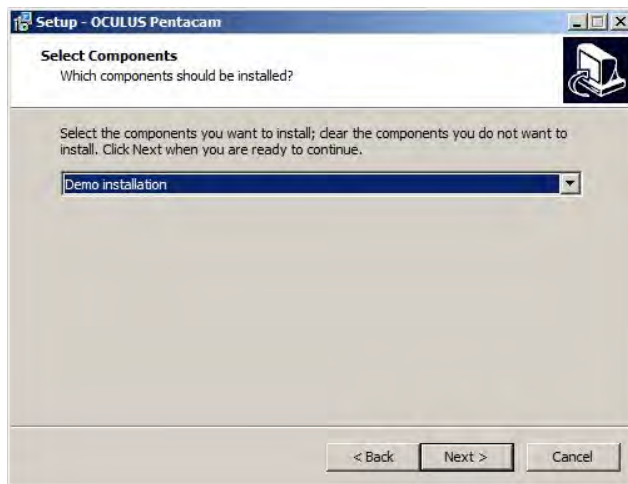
Setup - OCULUS Pentacam

Select Components
Which components should be installed?

Select the components you want to install; clear the components you do not want to install. Click Next when you are ready to continue.

Demo installation

< Back
Next >
Cancel